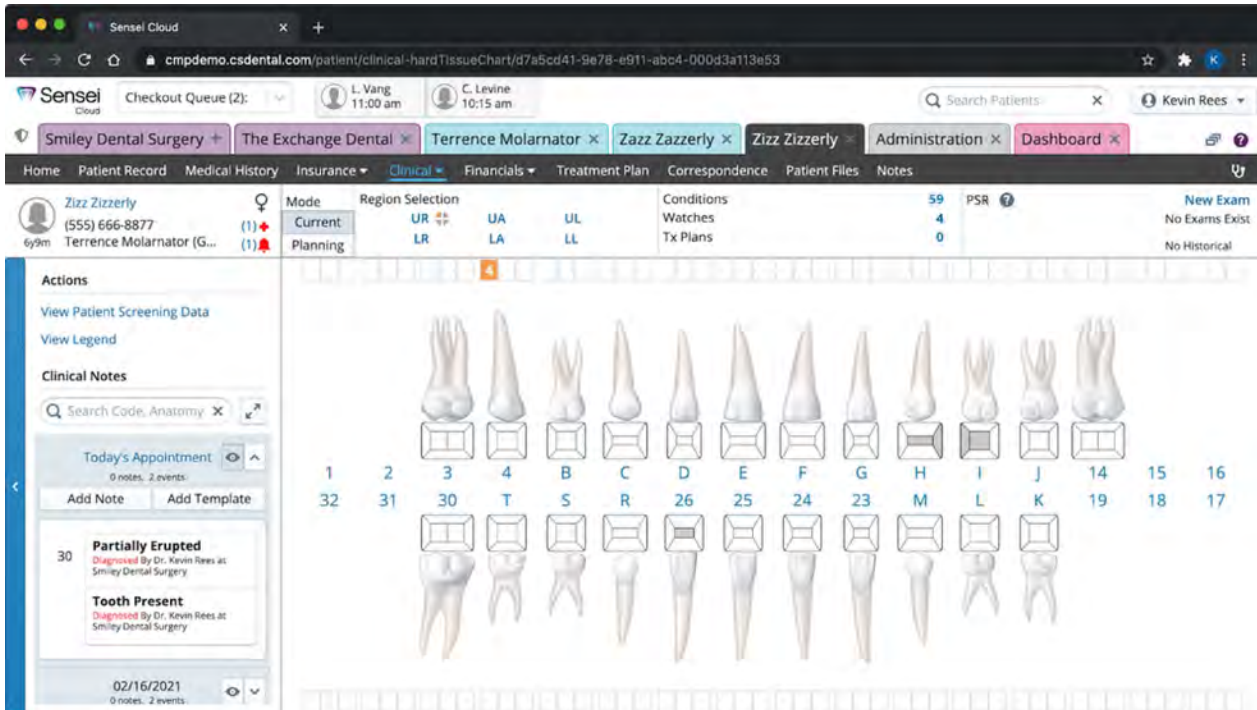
Sensei Cloud

cmpdemo.csdental.com/patient/clinical-hardTissueChart/d7a5cd41-9e78-e911-abc4-000d3a113e53

K

Sensei Cloud

Checkout Queue (2):

L. Vang 11:00 am

C. Levine 10:15 am

Search Patients

Kevin Rees

Smiley Dental Surgery +

The Exchange Dental ×

Terrence Molarnator ×

Zazz Zazzerly ×

Zizz Zizzerly ×

Administration ×

Dashboard ×

Home Patient Record Medical History Insurance Clinical Financials Treatment Plan Correspondence Patient Files Notes

Zizz Zizzerly
(555) 666-8877 (1)
6y9m Terrence Molarnator (G... (1)

Mode
Current
Planning

Region Selection
UR UA UL
LR LA LL

Conditions 59
Watches 4
Tx Plans 0

PSR

New Exam
No Exams Exist
No Historical

4

Actions

View Patient Screening Data

View Legend

Clinical Notes

Search Code, Anatomy

Today's Appointment
0 notes, 2 events

Add Note Add Template

30 Partially Erupted
Diagnosed By Dr. Kevin Rees at Smiley Dental Surgery

Tooth Present
Diagnosed By Dr. Kevin Rees at Smiley Dental Surgery

02/16/2021
0 notes, 2 events

1 2 3 4 B C D E F G H I J 14 15 16

32 31 30 T S R 26 25 24 23 M L K 19 18 17